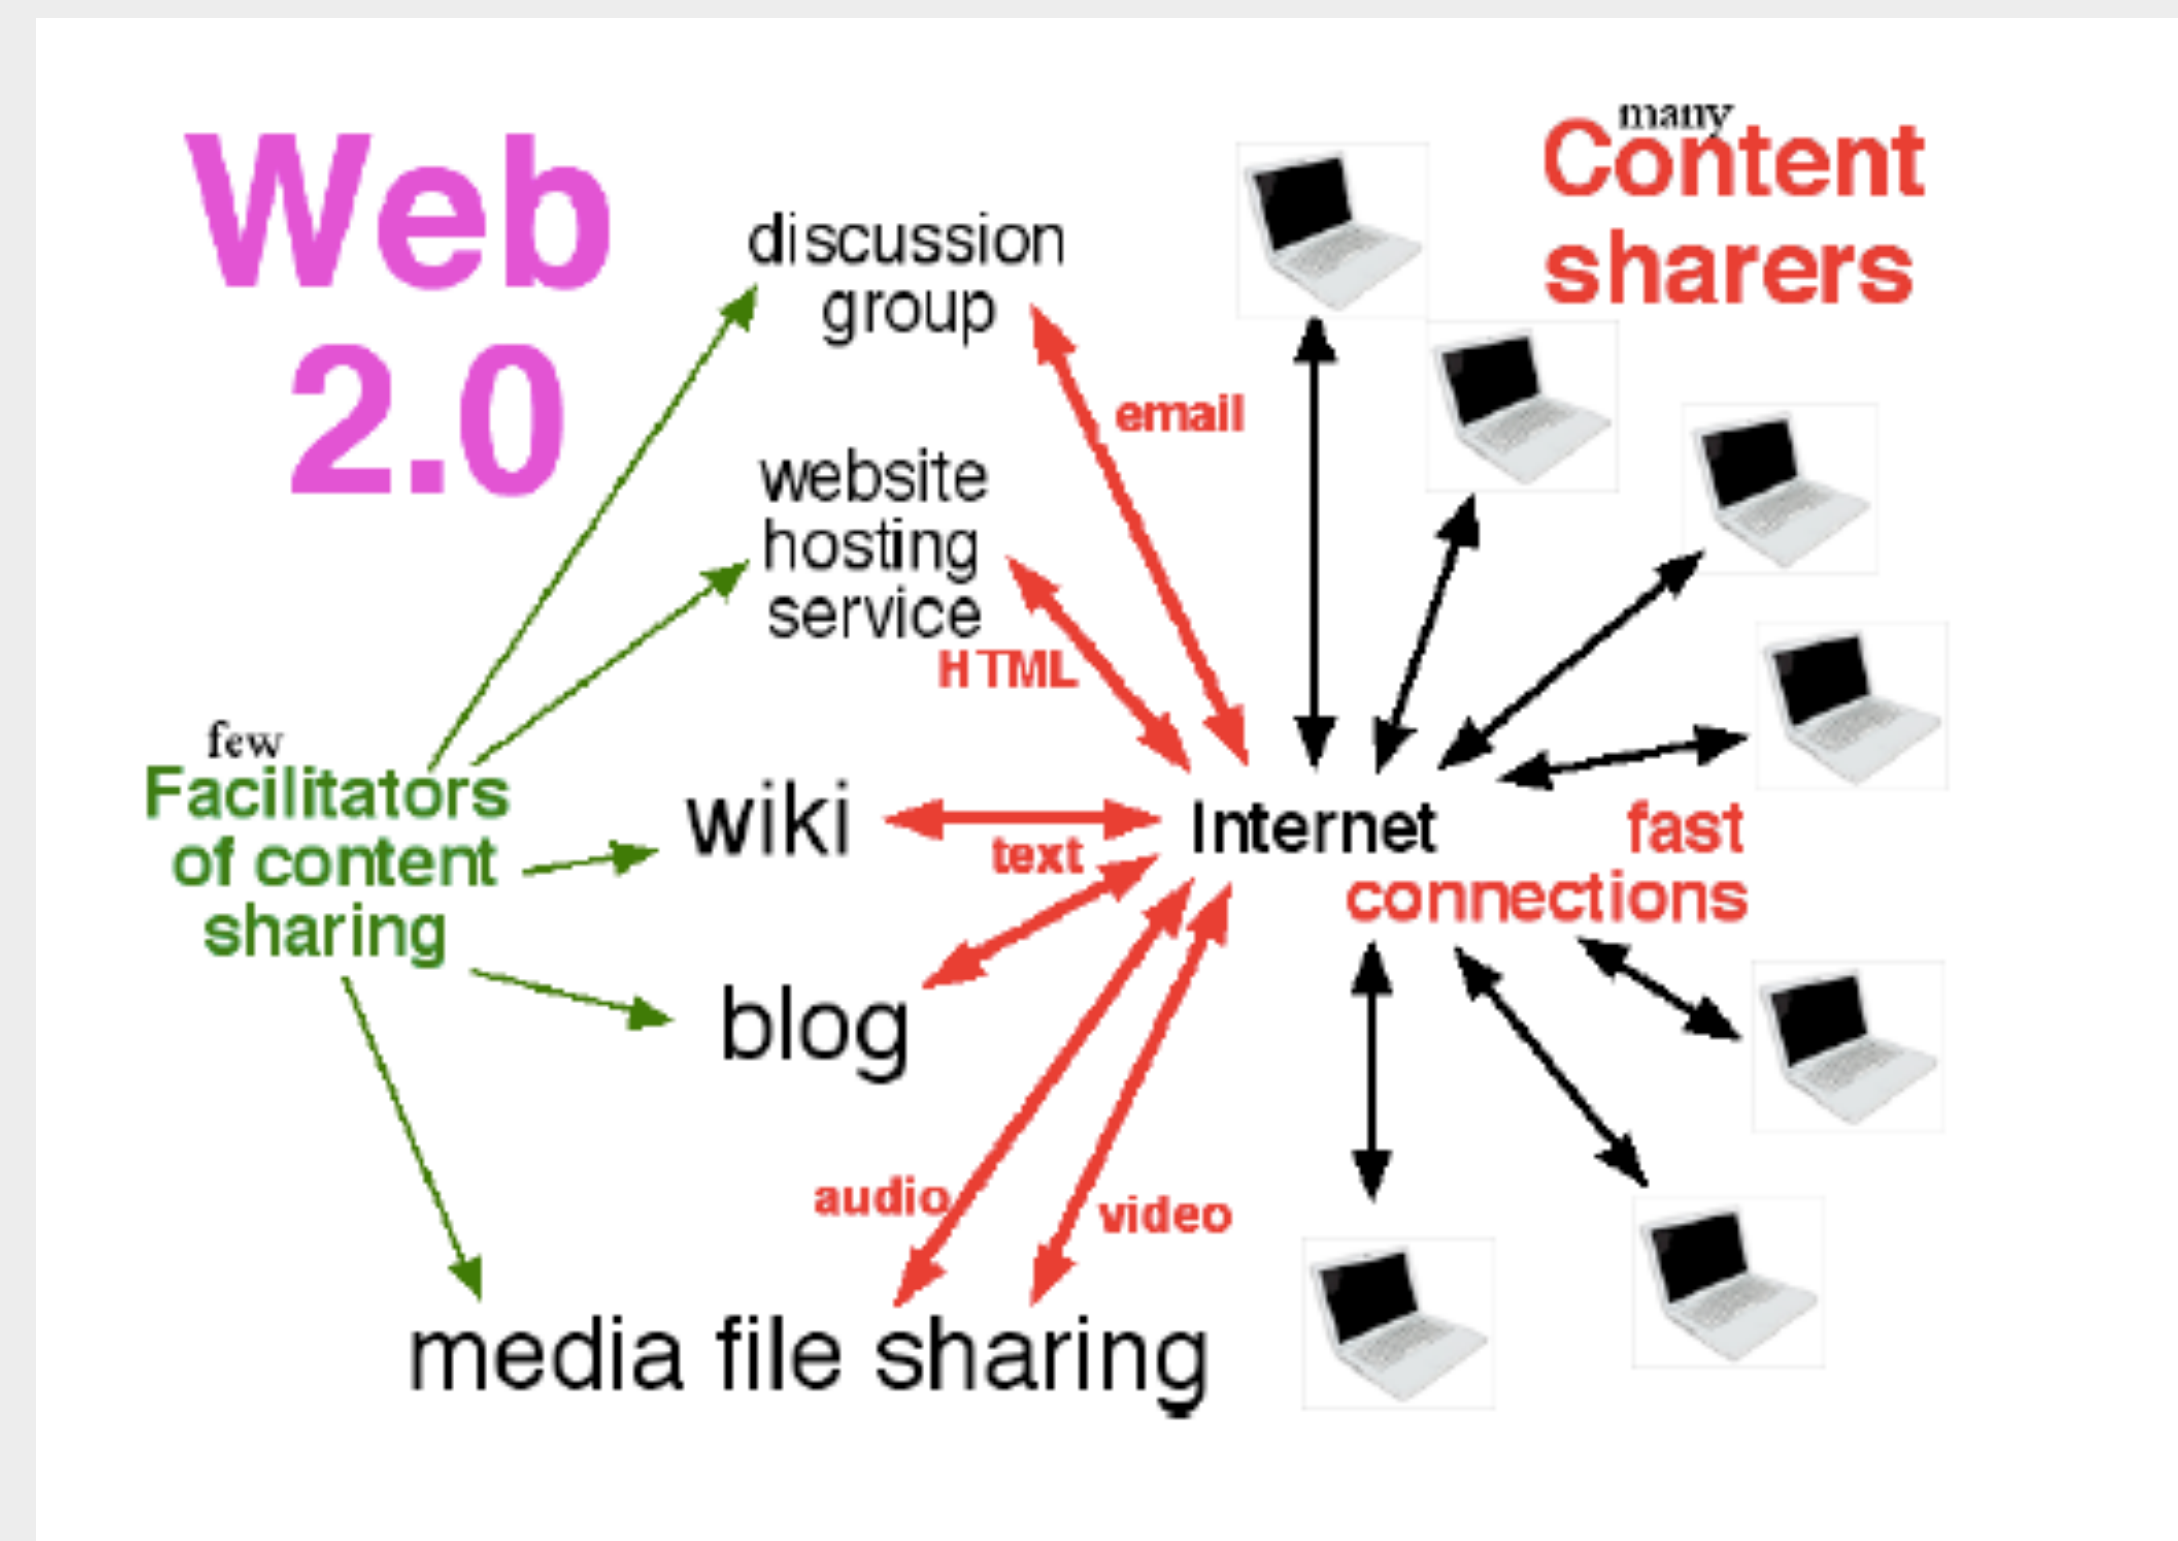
Web 2.0

discussion group

many Content sharers

email

website hosting service

HTML

few Facilitators of content sharing

wiki

text

Internet

fast connections

blog

audio

video

media file sharing